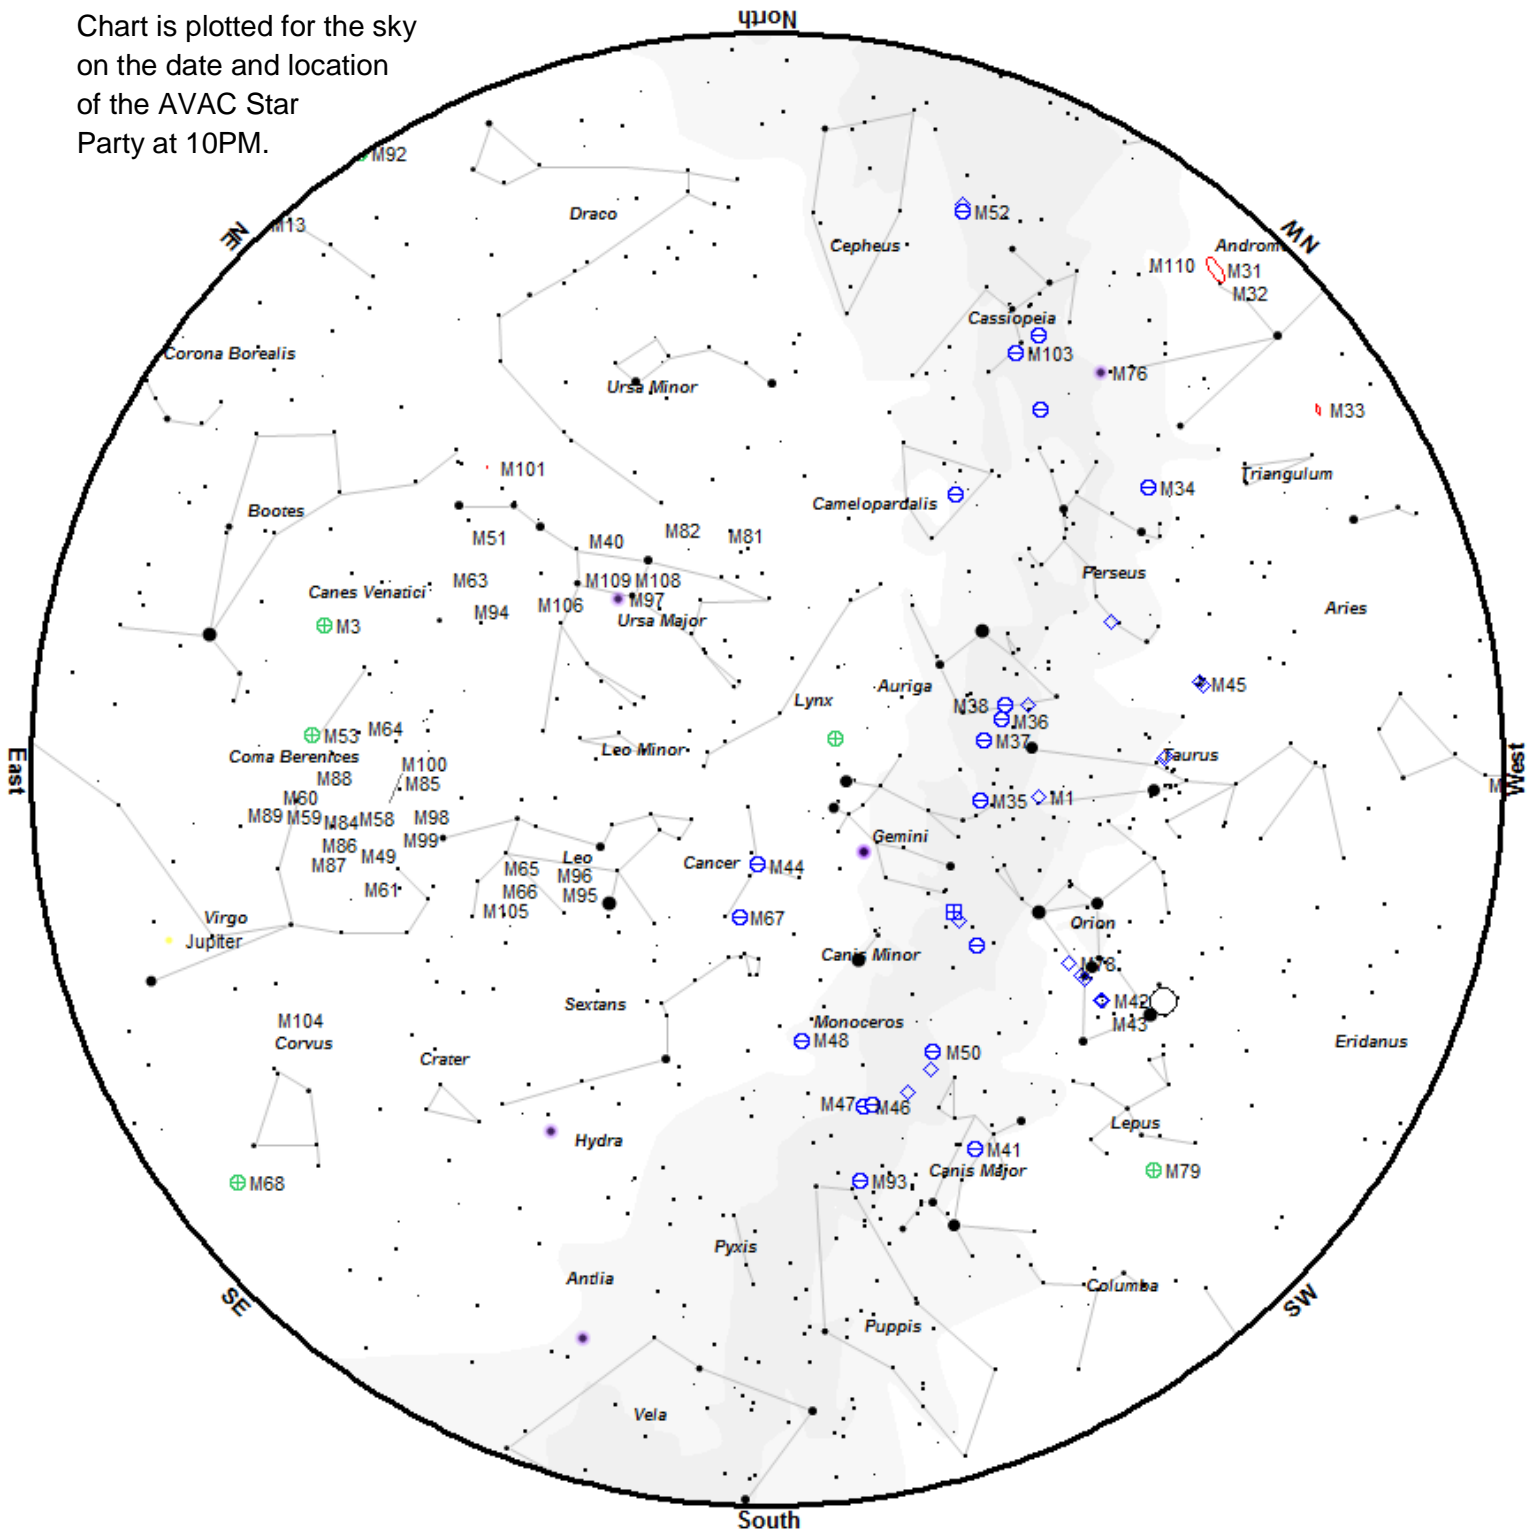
Chart is plotted for the sky on the date and location of the AVAC Star Party at 10PM.

North

NE

NW

East

West

SE

SW

South

M92
M13
Draco
Cepheus
M52
Androm
M110
M31
M32
Cassiopeia
M103
M76
M33
Corona Borealis
Ursa Minor
M101
Triangulum
M34
Camelopardalis
Bootes
M51
M40
M82
M81
Perseus
Canes Venatici
M63
M109
M108
M97
Aries
M3
M94
M106
Ursa Major
Auriga
M45
Lynx
M38
M36
M53
M64
M37
Taurus
Coma Berenices
Leo Minor
M100
M88
M85
M60
M35
M1
M89
M59
M84
M58
M98
M86
M99
Gemini
M87
M49
M65
Leo
M96
Cancer
M44
M61
M66
M95
M105
M67
Orion
Virgo
Jupiter
Canis Minor
M78
M42
Sextans
M43
M104
Monoceros
Corvus
M48
Eridanus
Crater
M50
M47
M46
Hydra
Lepus
M41
Canis Major
M79
M68
M93
Pyxis
Antlia
Columba
Puppis
Vela